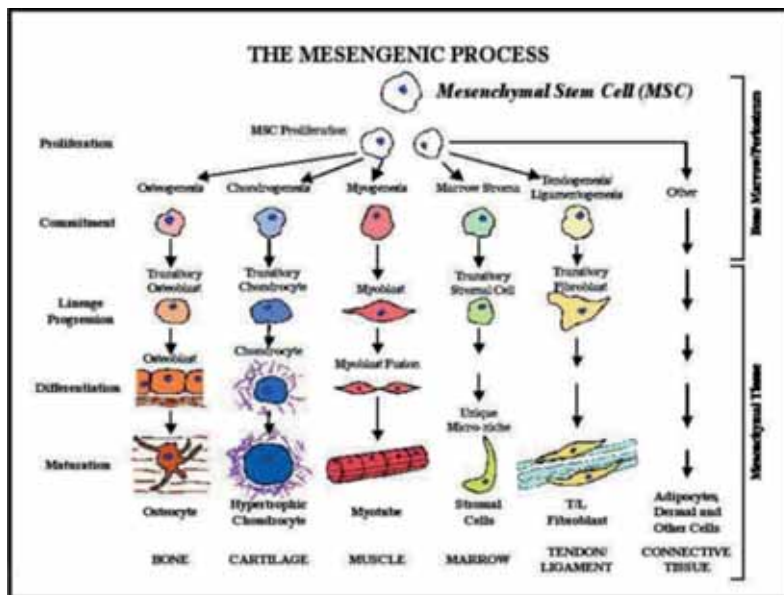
THE MESENGENIC PROCESS

Mesenchymal Stem Cell (MSC)

Bone Marrow/Periosteum

Proliferation

MSC Proliferation

Osteogenesis

Chondrogenesis

Myogenesis

Marrow Stroma

Tendonogenesis/ Ligamentogenesis

Other

Commitment

Lineage Progression

Transitory Osteoblast

Transitory Chondrocyte

Myoblast

Transitory Stromal Cell

Transitory Fibroblast

Differentiation

Osteoblast

Chondrocyte

Myoblast Fusion

Unique Micro-niche

Maturation

Osteocyte

Hypertrophic Chondrocyte

Myotube

Stromal Cells

T/L Fibroblast

Adipocytes, Dermal and Other Cells

Mesenchymal Tissue

BONE

CARTILAGE

MUSCLE

MARROW

TENDON/ LIGAMENT

CONNECTIVE TISSUE